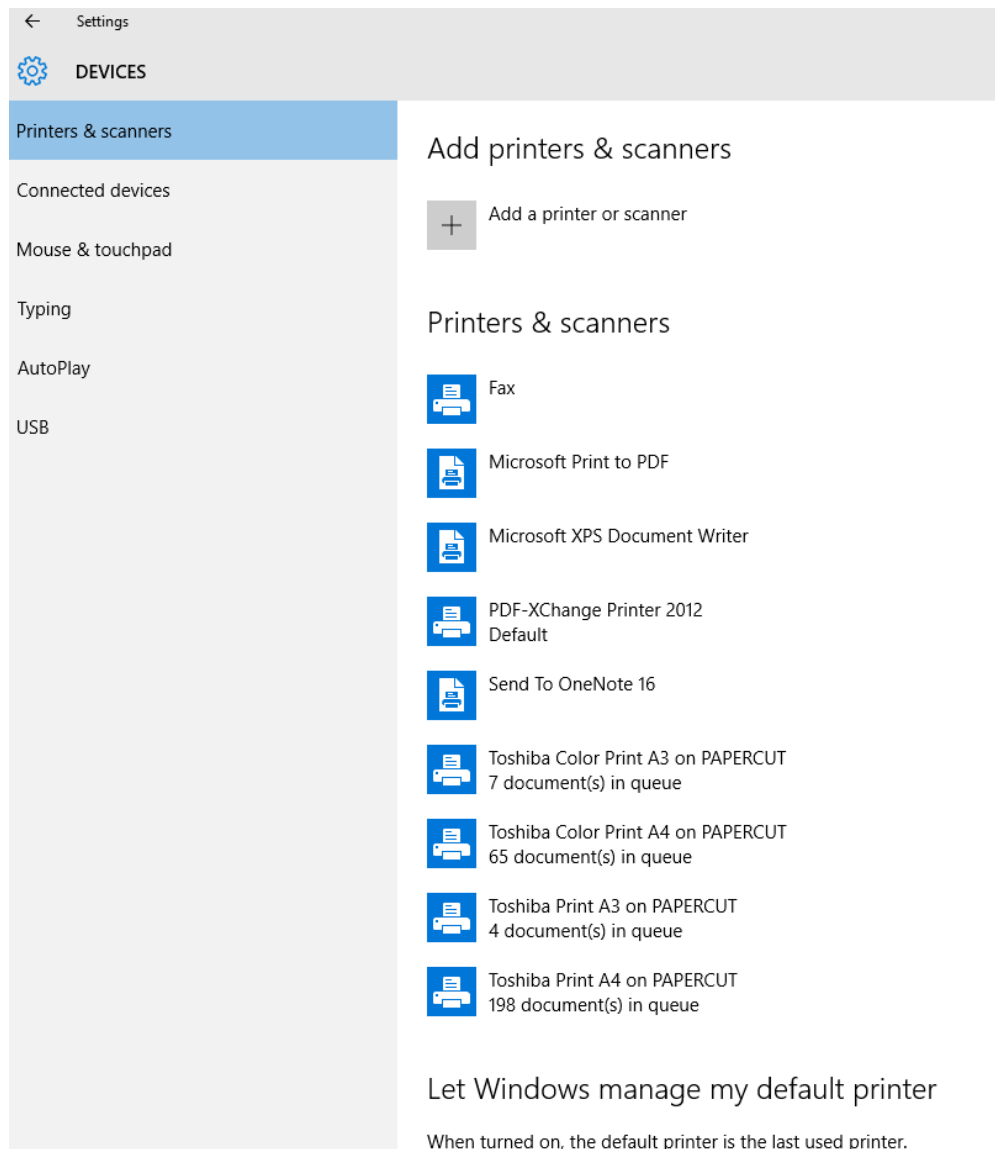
Settings

DEVICES

Printers & scanners

Connected devices

Mouse & touchpad

Typing

AutoPlay

USB

Add printers & scanners

+ Add a printer or scanner

Printers & scanners

Fax

Microsoft Print to PDF

Microsoft XPS Document Writer

PDF-XChange Printer 2012
Default

Send To OneNote 16

Toshiba Color Print A3 on PAPERCUT
7 document(s) in queue

Toshiba Color Print A4 on PAPERCUT
65 document(s) in queue

Toshiba Print A3 on PAPERCUT
4 document(s) in queue

Toshiba Print A4 on PAPERCUT
198 document(s) in queue

Let Windows manage my default printer

When turned on, the default printer is the last used printer.